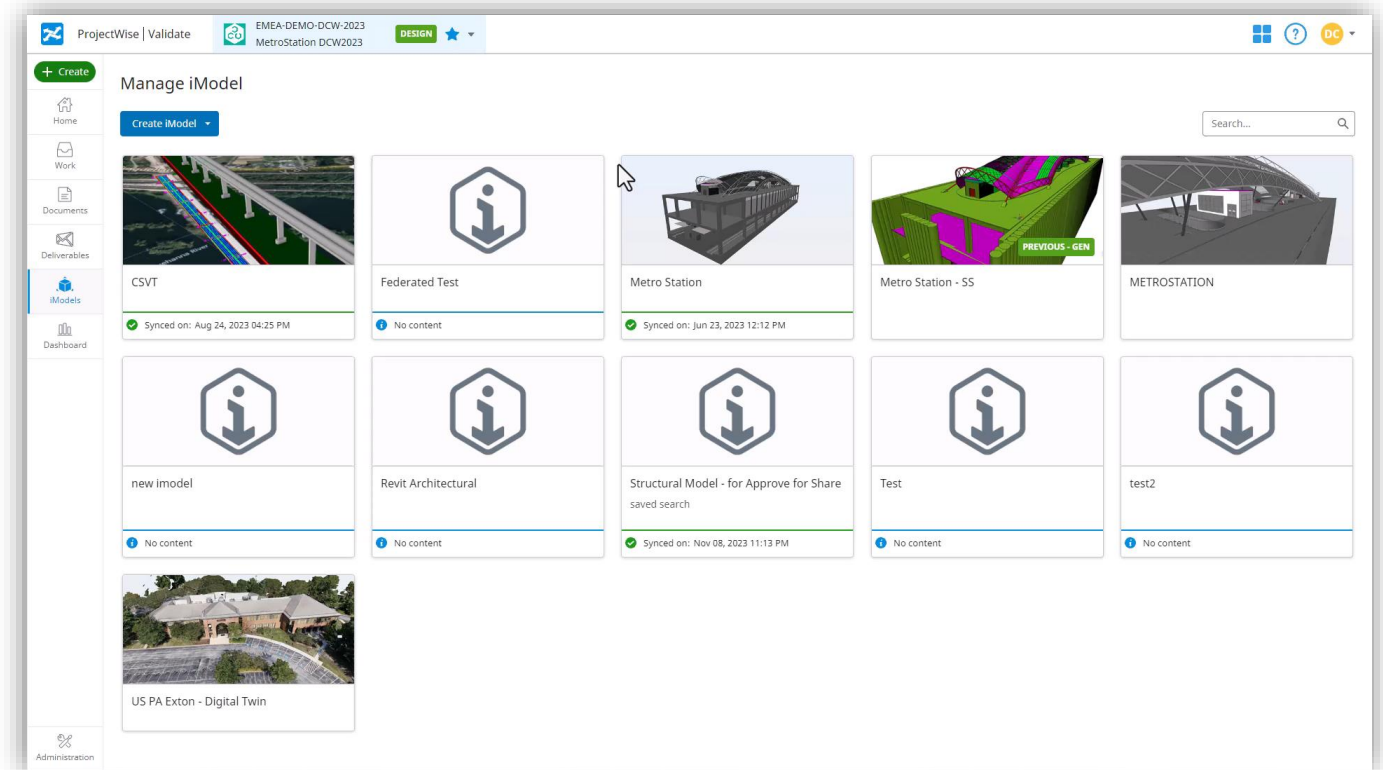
ProjectWise | Validate
EMEA-DEMO-DCW-2023
MetroStation DCW2023
DESIGN
DC

+ Create
Home
Work
Documents
Deliverables
iModels
Dashboard
Administration

Manage iModel

Create iModel

Search...

CSVT
Synced on: Aug 24, 2023 04:25 PM

Federated Test
No content

Metro Station
Synced on: Jun 23, 2023 12:12 PM

PREVIOUS - GEN
Metro Station - SS

METROSTATION

new imodel
No content

Revit Architectural
No content

Structural Model - for Approve for Share
saved search
Synced on: Nov 08, 2023 11:13 PM

Test
No content

test2
No content

US PA Exton - Digital Twin